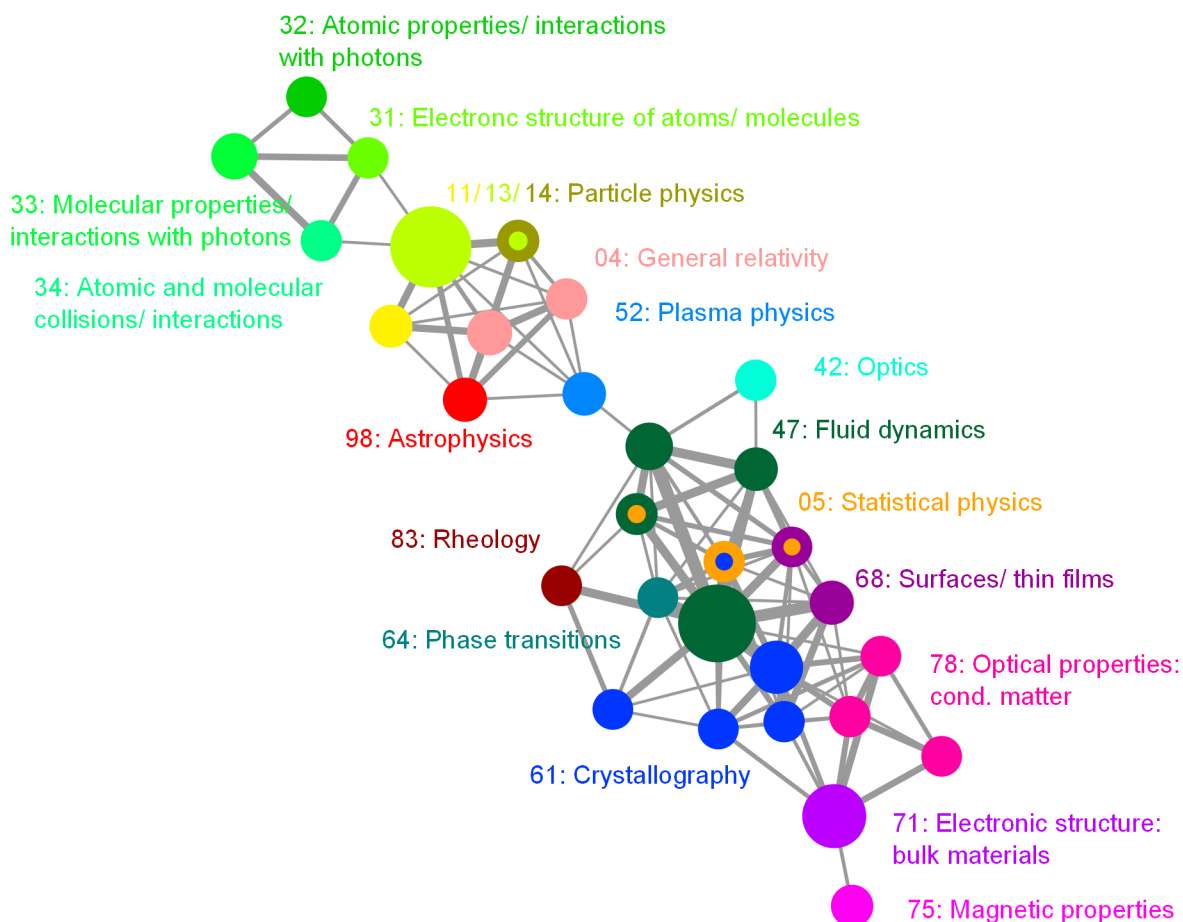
32: Atomic properties/ interactions with photons

31: Electronc structure of atoms/ molecules

33: Molecular properties/ interactions with photons

11/13/ 14: Particle physics

34: Atomic and molecular collisions/ interactions

04: General relativity

52: Plasma physics

42: Optics

98: Astrophysics

47: Fluid dynamics

05: Statistical physics

83: Rheology

68: Surfaces/ thin films

64: Phase transitions

78: Optical properties: cond. matter

61: Crystallography

71: Electronic structure: bulk materials

75: Magnetic properties